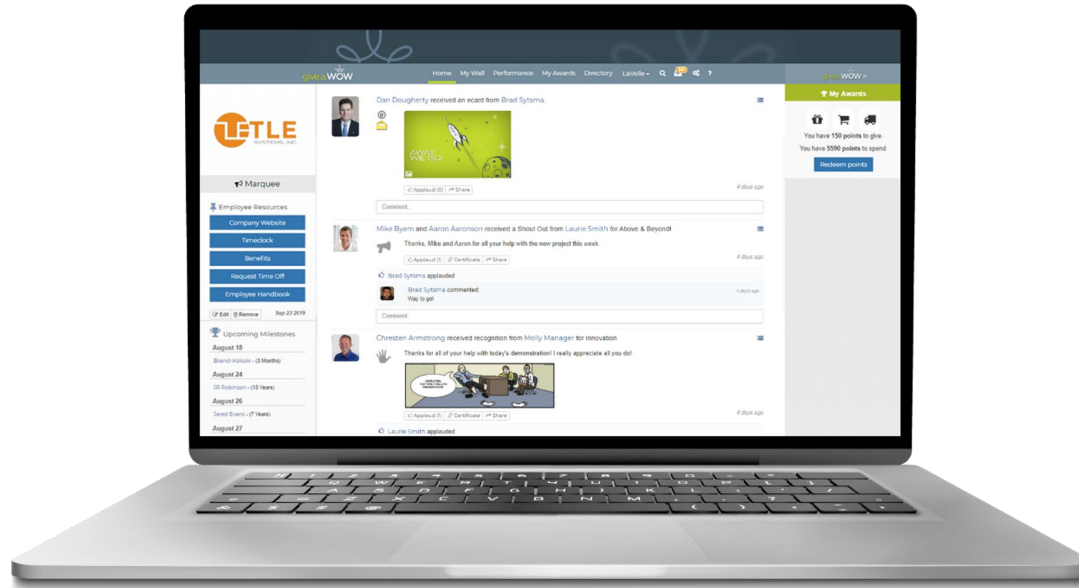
give a WOW

Home My Wall Performance My Awards Directory LaVelle ?

give a WOW

My Awards

You have 150 points to give.

You have 5590 points to spend.

Redeem points

LITTLE SYSTEMS, INC.

Marquee

Employee Resources

Company Website

Timeclock

Benefits

Request Time Off

Employee Handbook

Edit Remove Sep 23 2019

Upcoming Milestones

August 18

Brandi Koloski - (3 Months)

August 24

Jill Robinson - (15 Years)

August 26

Jared Evans - (7 Years)

August 27

Dan Dougherty received an ecard from Brad Sytsma.

AWAY WE GO!

Applaud (0) Share

4 days ago

Comment...

Mike Byam and Aaron Aaronson received a Shout Out from Laurie Smith for Above & Beyond!

Thanks, Mike and Aaron for all your help with the new project this week.

Applaud (1) Certificate Share

4 days ago

Brad Sytsma applauded

Brad Sytsma commented:

Way to go!

4 days ago

Comment...

Chresten Armstrong received recognition from Molly Manager for Innovation

Thanks for all of your help with today's demonstration! I really appreciate all you do!

Applaud (1) Certificate Share

4 days ago

Laurie Smith applauded